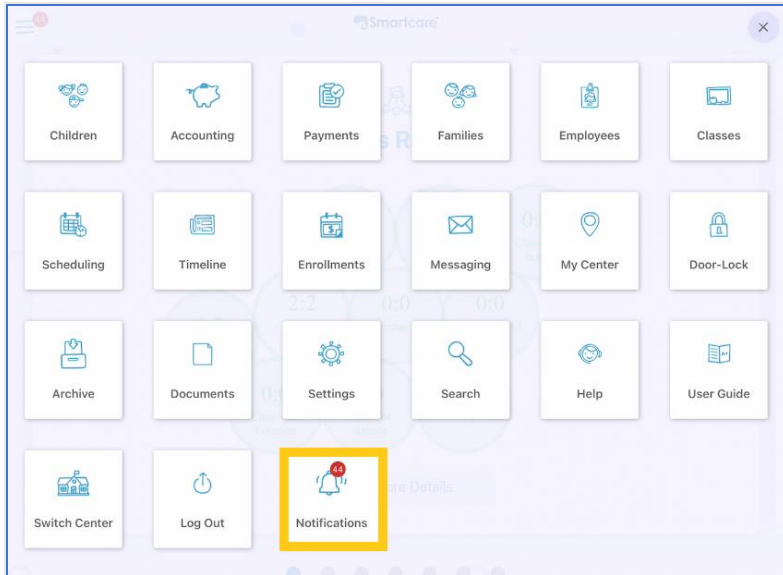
44

Smartcare

×

Children

Accounting

Payments

Families

Employees

Classes

Scheduling

Timeline

Enrollments

Messaging

My Center

Door-Lock

Archive

Documents

Settings

Search

Help

User Guide

Switch Center

Log Out

44

Notifications